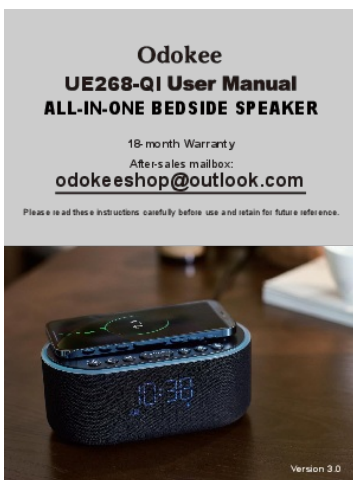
Odokee
UE268-QI User Manual
ALL-IN-ONE BEDSIDE SPEAKER

18-month Warranty
After-sales mailbox:
odokeeshop@outlook.com

Please read these instructions carefully before use and retain for future reference.

Version 3.0